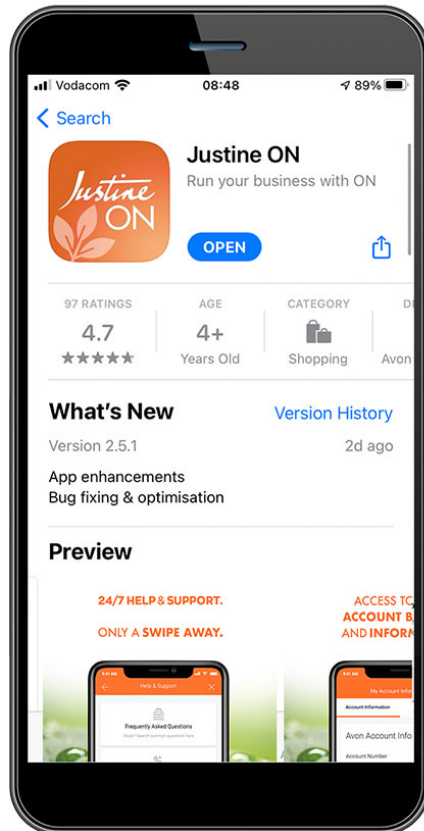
Vodacom 08:48 89%

< Search

Justine ON

Justine ON
Run your business with ON

OPEN

97 RATINGS
4.7
★★★★★

AGE
4+
Years Old

CATEGORY
Shopping

D
Avon

What's New
Version History

Version 2.5.1
2d ago

App enhancements
Bug fixing & optimisation

Preview

24/7 HELP & SUPPORT.
ONLY A SWIPE AWAY.

Help & Support
Frequently Asked Questions

ACCESS TO
ACCOUNT B
AND INFORM

My Account Infor
Account Information
Avon Account Info
Account Number